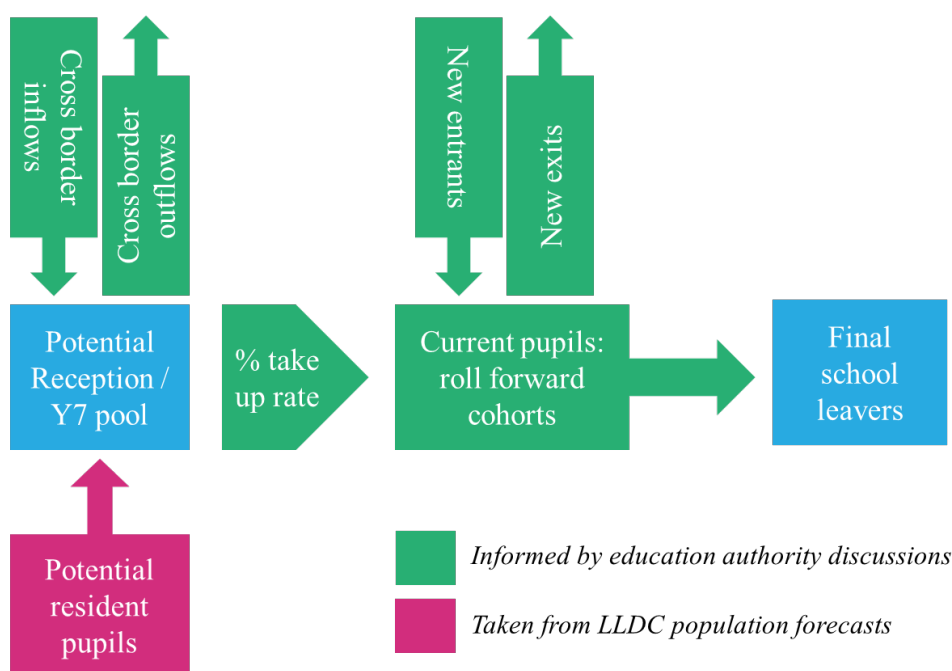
Cross border inflows

Cross border outflows

New entrants

New exits

Potential Reception / Y7 pool

% take up rate

Current pupils: roll forward cohorts

Final school leavers

Potential resident pupils

Informed by education authority discussions

Taken from LLDC population forecasts